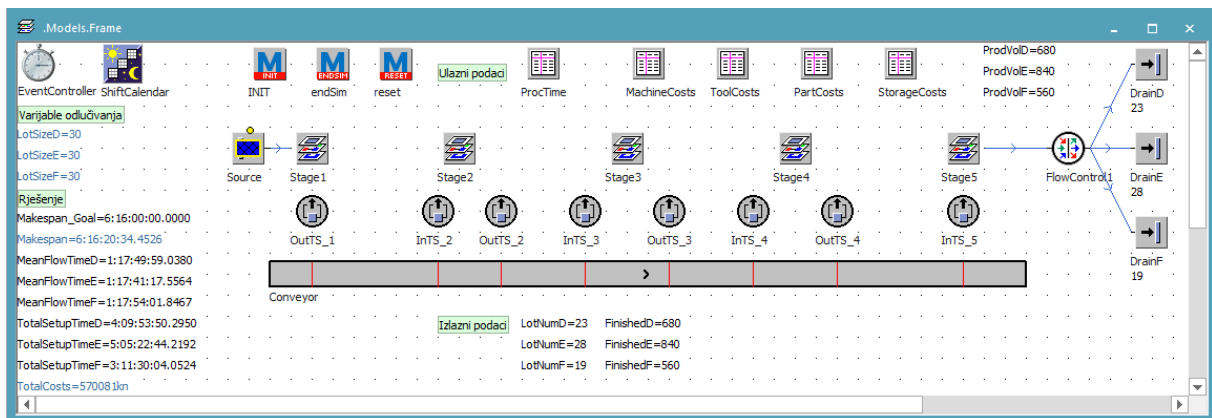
.Models.Frame

EventController ShiftCalendar

INIT INIT
ENDSIM endSim
RESET reset

Ulazni podaci

ProcTime MachineCosts ToolCosts PartCosts StorageCosts

ProdVolD=680
ProdVolE=840
ProdVolF=560

DrainD
23

Varijable odlučivanja
LotSizeD=30
LotSizeE=30
LotSizeF=30

Source Stage1 Stage2 Stage3 Stage4 Stage5 FlowControl1

DrainE
28

Rješenje
Makespan_Goal=6:16:00:00.0000
Makespan=6:16:20:34.4526
MeanFlowTimeD=1:17:49:59.0380
MeanFlowTimeE=1:17:41:17.5564
MeanFlowTimeF=1:17:54:01.8467
TotalSetupTimeD=4:09:53:50.2950
TotalSetupTimeE=5:05:22:44.2192
TotalSetupTimeF=3:11:30:04.0524
TotalCosts=570081kn

OutTS_1 InTS_2 OutTS_2 InTS_3 OutTS_3 InTS_4 OutTS_4 InTS_5

DrainF
19

Conveyor

Izlazni podaci
LotNumD=23 FinishedD=680
LotNumE=28 FinishedE=840
LotNumF=19 FinishedF=560